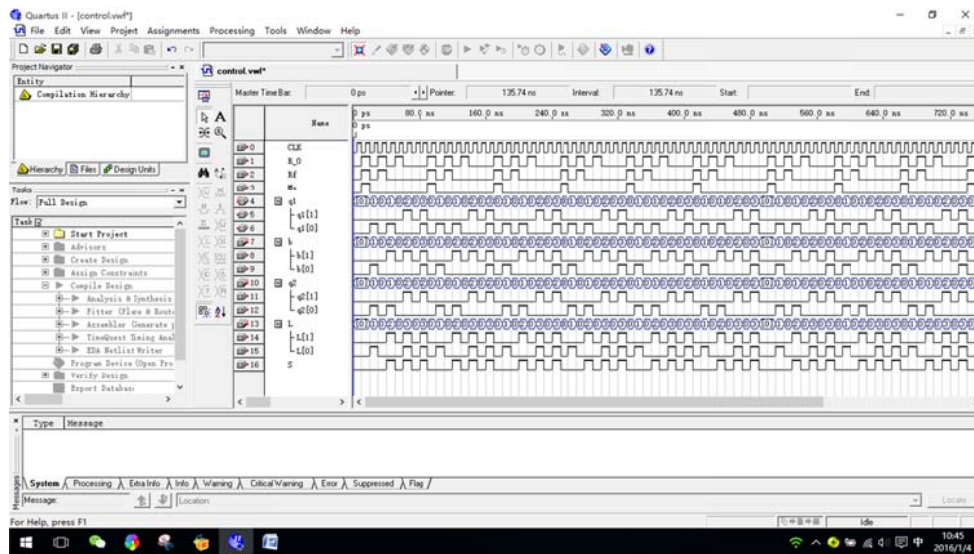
Quartus II - [control.vwf*]

File Edit View Project Assignments Processing Tools Window Help

Project Navigator

Entity

Compilation Hierarchy

Hierarchy Files Design Units

Tasks

Flow: Full Design

Task

Start Project

Advisors

Create Design

Assign Constraints

Compile Design

Analysis & Synthesis

Fitter (Place & Route)

Assembler (Generate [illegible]

TimeQuest Timing Anal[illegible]

EDA Netlist Writer

Program Device (Open Pro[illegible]

Verify Design

Export Database

control.vwf*

Master Time Bar: 0 ps Pointer: 135.74 ns Interval: 135.74 ns Start: End:

Name

0 ps 80.0 ns 160.0 ns 240.0 ns 320.0 ns 400.0 ns 480.0 ns 560.0 ns 640.0 ns 720.0 ns

0 ps

0 CLK

1 R_0

2 Rf

3 Rc

4 q1

5 q1[1]

6 q1[0]

7 b

8 b[1]

9 b[0]

10 q2

11 q2[1]

12 q2[0]

13 L

14 L[1]

15 L[0]

16 S

Type Message

System Processing Extra Info Info Warning Critical Warning Error Suppressed Flag

Message: Location: Locate

For Help, press F1 Idle

10:45 2016/1/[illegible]